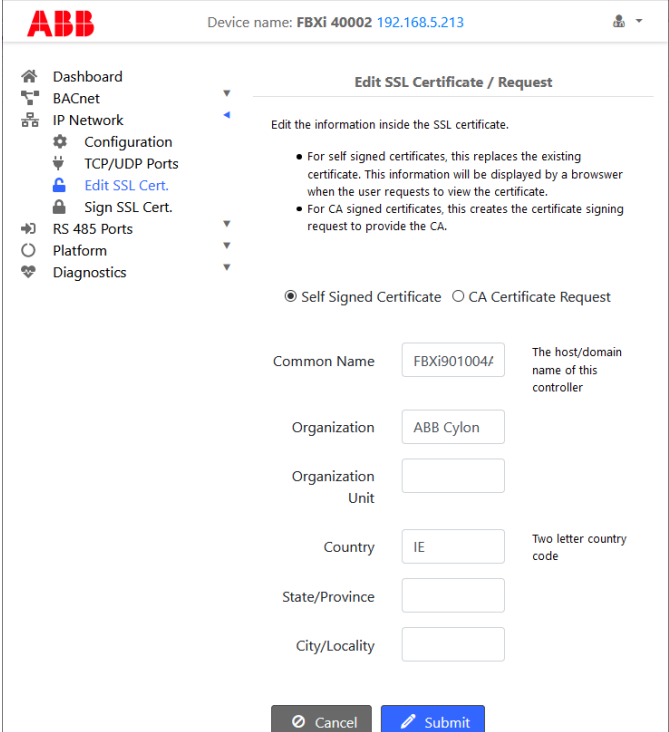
ABB

Device name: FBXi 40002 192.168.5.213

Dashboard
BACnet
IP Network
Configuration
TCP/UDP Ports
Edit SSL Cert.
Sign SSL Cert.
RS 485 Ports
Platform
Diagnostics

Edit SSL Certificate / Request

Edit the information inside the SSL certificate.

- For self signed certificates, this replaces the existing certificate. This information will be displayed by a browswer when the user requests to view the certificate.
- For CA signed certificates, this creates the certificate signing request to provide the CA.

Self Signed Certificate CA Certificate Request

Common Name FBXi901004A The host/domain name of this controller

Organization ABB Cylon

Organization Unit

Country IE Two letter country code

State/Province

City/Locality

Cancel Submit